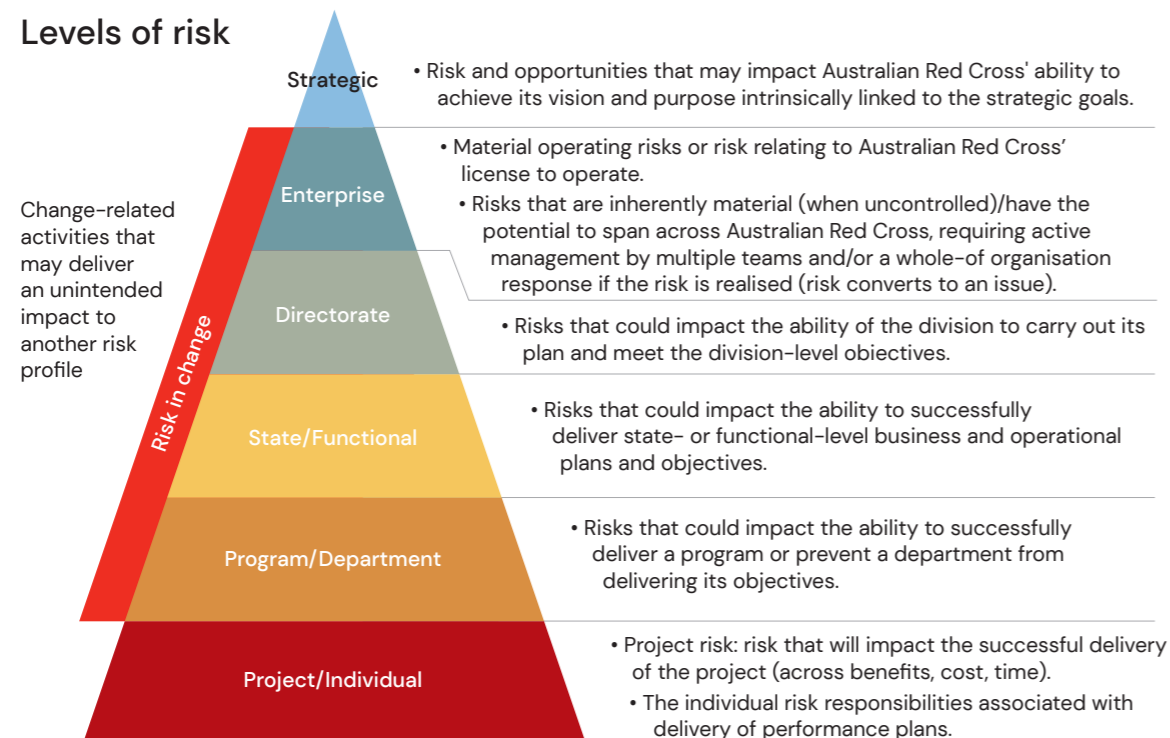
Levels of risk

Strategic

• Risk and opportunities that may impact Australian Red Cross' ability to achieve its vision and purpose intrinsically linked to the strategic goals.

Enterprise

• Material operating risks or risk relating to Australian Red Cross' license to operate.

• Risks that are inherently material (when uncontrolled)/have the potential to span across Australian Red Cross, requiring active management by multiple teams and/or a whole-of organisation response if the risk is realised (risk converts to an issue).

Change-related activities that may deliver an unintended impact to another risk profile

Risk in change

Directorate

• Risks that could impact the ability of the division to carry out its plan and meet the division-level obiectives.

State/Functional

• Risks that could impact the ability to successfully deliver state- or functional-level business and operational plans and objectives.

Program/Department

• Risks that could impact the ability to successfully deliver a program or prevent a department from delivering its objectives.

Project/Individual

• Project risk: risk that will impact the successful delivery of the project (across benefits, cost, time).

• The individual risk responsibilities associated with delivery of performance plans.